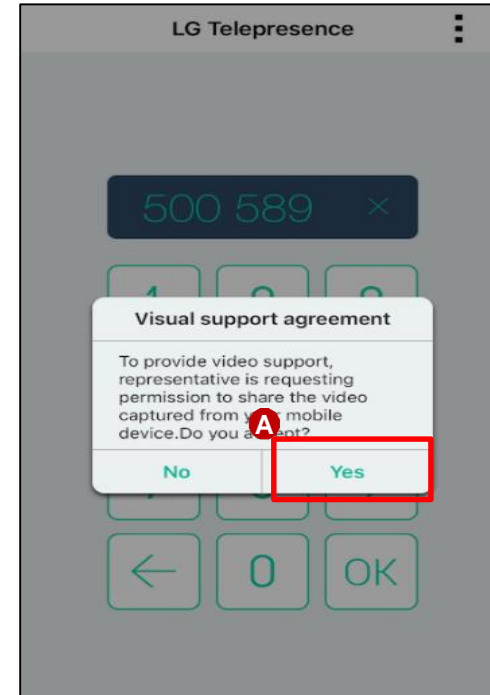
LG Telepresence

500 589 ×

Visual support agreement

To provide video support, representative is requesting permission to share the video captured from y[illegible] mobile device.Do you a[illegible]ept?

A

No

Yes

←

0

OK